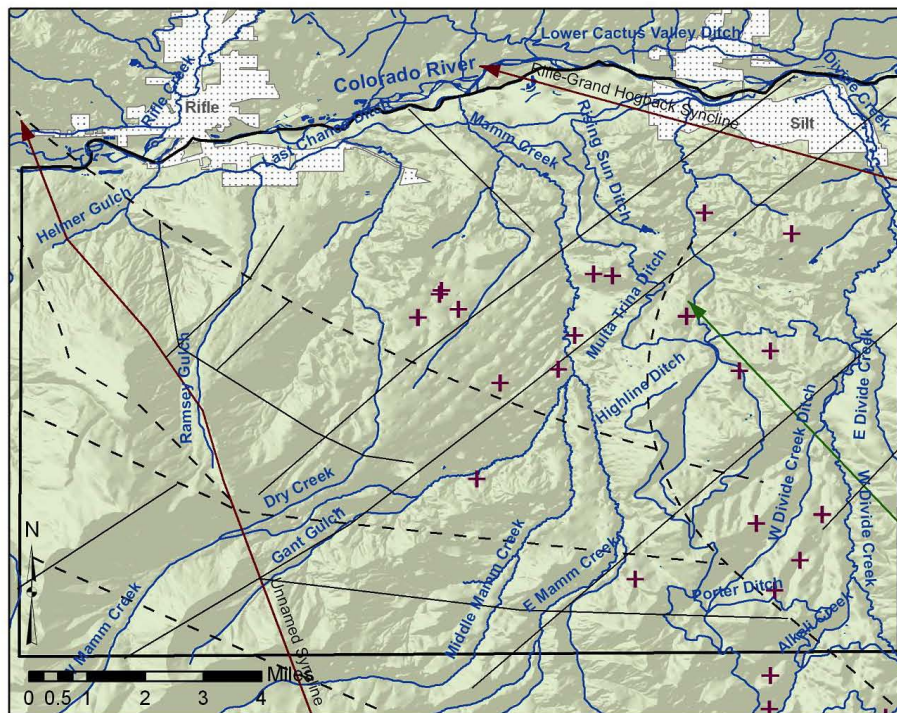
Lower Cactus Valley Ditch
Divide Creek
Colorado River
Rifle Creek
Rifle
Rifle-Grand Hogback Syncline
Silt
Last Chance Ditch
Mamm Creek
Rising Sun Ditch
Helmer Gulch
Mulla Trina Ditch
Highline Ditch
Ramsey Gulch
W Divide Creek Ditch
E Divide Creek
Dry Creek
W Divide Creek
Gant Gulch
Middle Mamm Creek
E Mamm Creek
W Mamm Creek
Porter Ditch
Alkali Creek
Unnamed Syncline
N
Miles
0 0.5 1 2 3 4